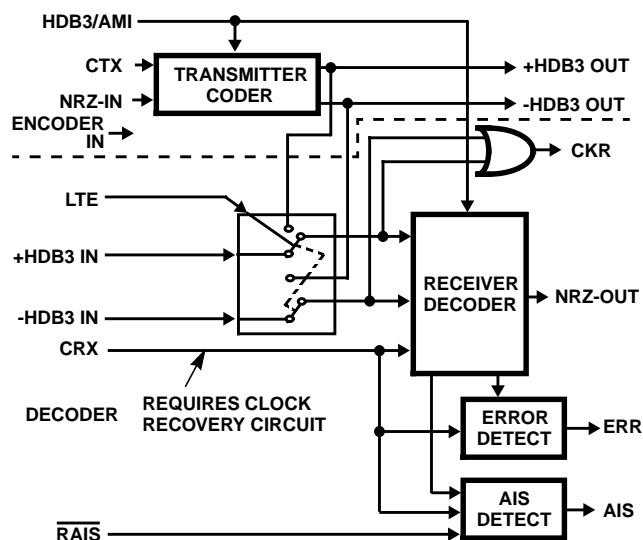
HDB3/AMI

CTX

NRZ-IN

TRANSMITTER CODER

+HDB3 OUT

-HDB3 OUT

ENCODER IN

CKR

LTE

+HDB3 IN

-HDB3 IN

RECEIVER DECODER

NRZ-OUT

CRX

DECODER

REQUIRES CLOCK RECOVERY CIRCUIT

ERROR DETECT

ERR

AIS DETECT

AIS

$\overline{RAIS}$